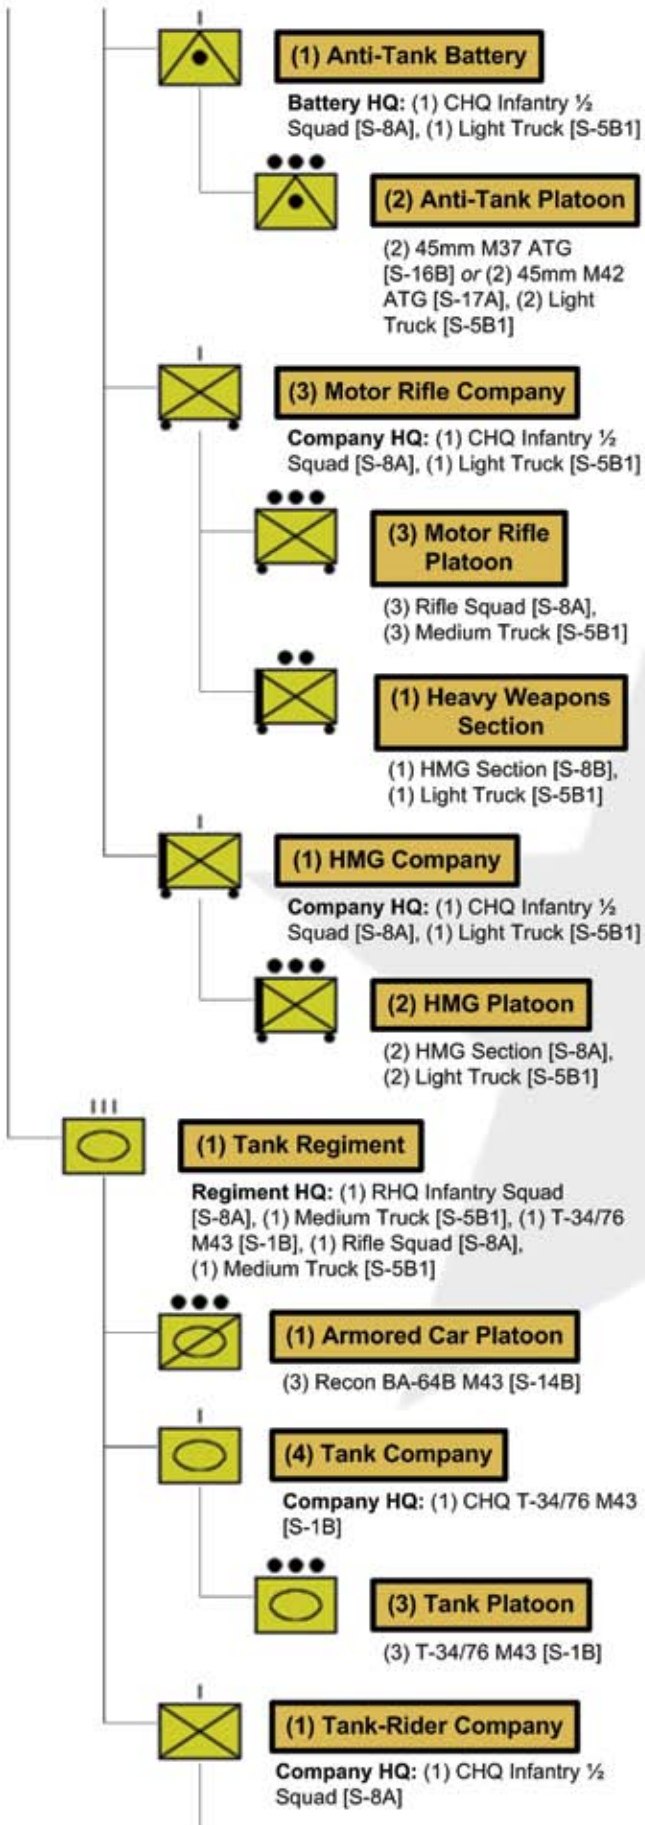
(1) Anti-Tank Battery

**Battery HQ:** (1) CHQ Infantry ½ Squad [S-8A], (1) Light Truck [S-5B1]

(2) Anti-Tank Platoon

(2) 45mm M37 ATG [S-16B] *or* (2) 45mm M42 ATG [S-17A], (2) Light Truck [S-5B1]

(3) Motor Rifle Company

**Company HQ:** (1) CHQ Infantry ½ Squad [S-8A], (1) Light Truck [S-5B1]

(3) Motor Rifle Platoon

(3) Rifle Squad [S-8A], (3) Medium Truck [S-5B1]

(1) Heavy Weapons Section

(1) HMG Section [S-8B], (1) Light Truck [S-5B1]

(1) HMG Company

**Company HQ:** (1) CHQ Infantry ½ Squad [S-8A], (1) Light Truck [S-5B1]

(2) HMG Platoon

(2) HMG Section [S-8A], (2) Light Truck [S-5B1]

(1) Tank Regiment

**Regiment HQ:** (1) RHQ Infantry Squad [S-8A], (1) Medium Truck [S-5B1], (1) T-34/76 M43 [S-1B], (1) Rifle Squad [S-8A], (1) Medium Truck [S-5B1]

(1) Armored Car Platoon

(3) Recon BA-64B M43 [S-14B]

(4) Tank Company

**Company HQ:** (1) CHQ T-34/76 M43 [S-1B]

(3) Tank Platoon

(3) T-34/76 M43 [S-1B]

(1) Tank-Rider Company

**Company HQ:** (1) CHQ Infantry ½ Squad [S-8A]